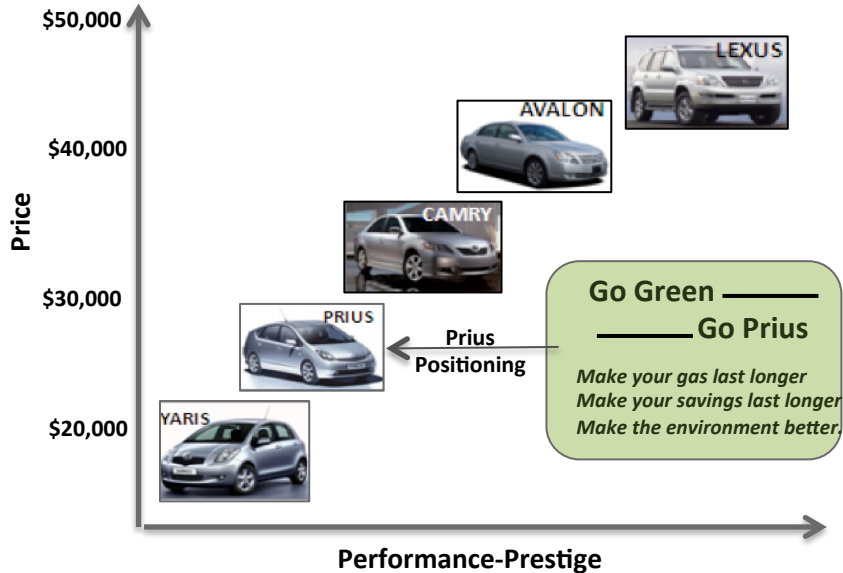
$50,000

$40,000

$30,000

$20,000

Price

LEXUS

AVALON

CAMRY

PRIUS

YARIS

Prius Positioning

Go Green
Go Prius

Make your gas last longer
Make your savings last longer
Make the environment better.

Performance-Prestige